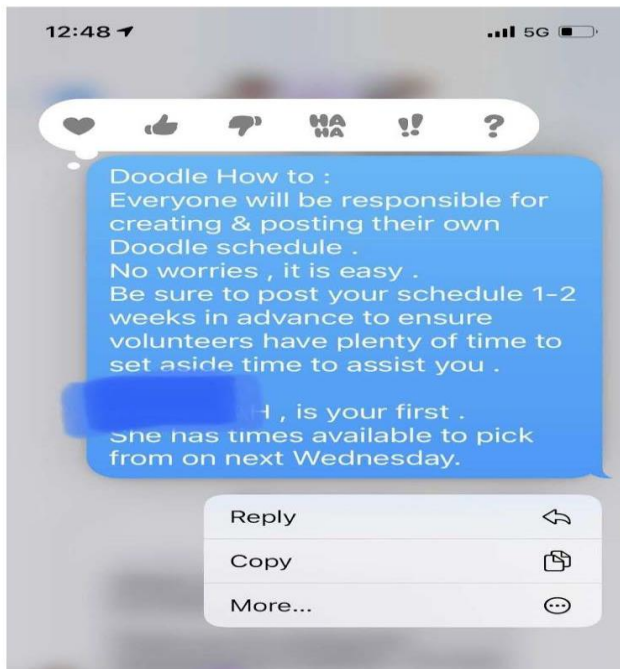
12:48

5G

HA HA

!!

?

Doodle How to :
Everyone will be responsible for creating & posting their own Doodle schedule .
No worries , it is easy .
Be sure to post your schedule 1-2 weeks in advance to ensure volunteers have plenty of time to set aside time to assist you .

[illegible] H , is your first .
She has times available to pick from on next Wednesday.

Reply

Copy

More...